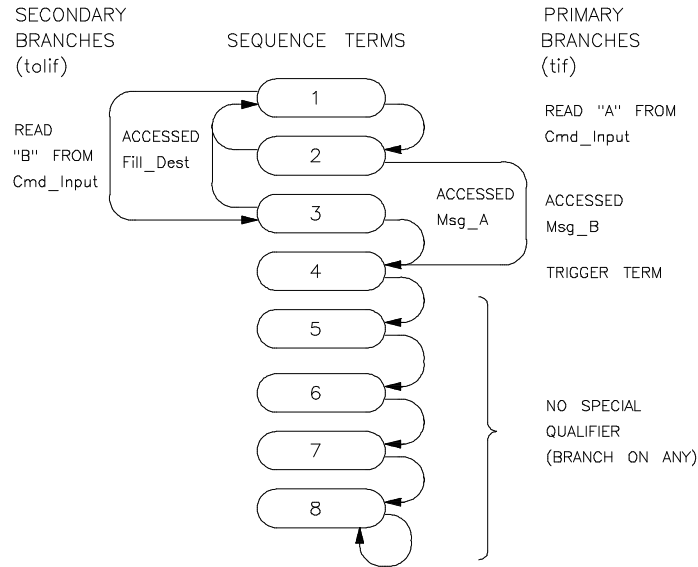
SECONDARY BRANCHES (tolif)

SEQUENCE TERMS

PRIMARY BRANCHES (tif)

READ "B" FROM Cmd_Input

ACCESSED Fill_Dest

1

2

3

4

5

6

7

8

READ "A" FROM Cmd_Input

ACCESSED Msg_A

ACCESSED Msg_B

TRIGGER TERM

NO SPECIAL QUALIFIER (BRANCH ON ANY)